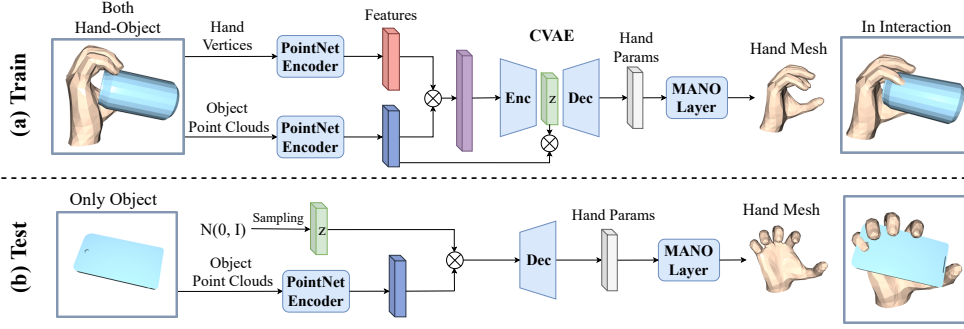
(a) Train

Both Hand-Object

Hand Vertices

PointNet Encoder

Features

Object Point Clouds

PointNet Encoder

CVAE

Enc

z

Dec

Hand Params

MANO Layer

Hand Mesh

In Interaction

(b) Test

Only Object

N(0, I)

Sampling

z

Object Point Clouds

PointNet Encoder

Dec

Hand Params

MANO Layer

Hand Mesh